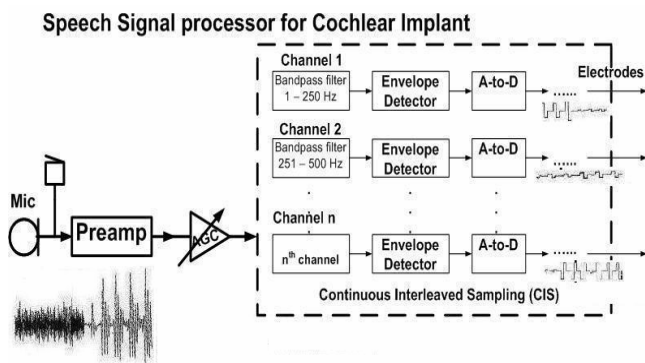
Speech Signal processor for Cochlear Implant

Mic

Preamp

AGC

Channel 1

Bandpass filter 1 – 250 Hz

Envelope Detector

A-to-D

......

Electrodes

Channel 2

Bandpass filter 251 – 500 Hz

Envelope Detector

A-to-D

......

Channel n

n$^{th}$ channel

Envelope Detector

A-to-D

......

Continuous Interleaved Sampling (CIS)